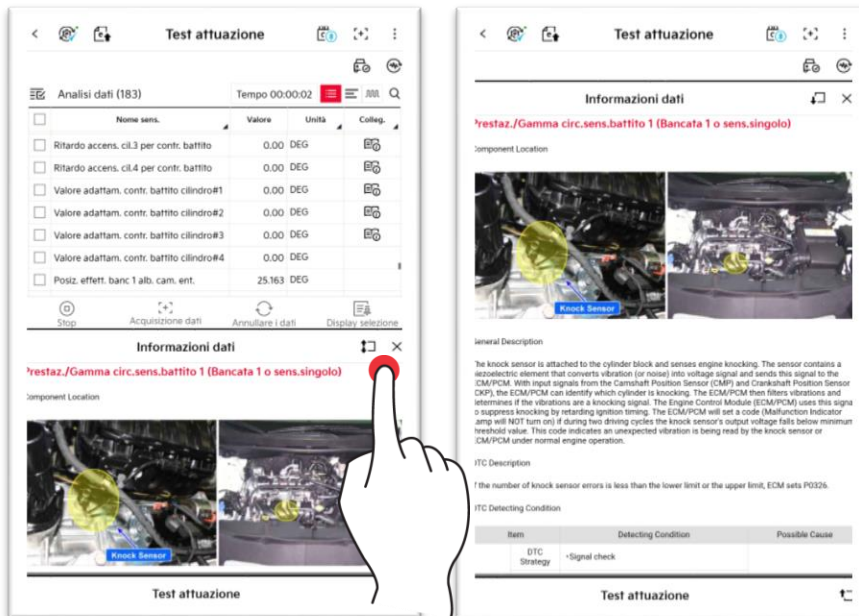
Test attuazione

Analisi dati (183)

Tempo 00:00:02

| | Nome sens. | Valore | Unità | Colleg. |
|---|---|---|---|---|
| | Ritardo accens. cil.3 per contr. battito | 0.00 | DEG | |
| | Ritardo accens. cil.4 per contr. battito | 0.00 | DEG | |
| | Valore adattam. contr. battito cilindro#1 | 0.00 | DEG | |
| | Valore adattam. contr. battito cilindro#2 | 0.00 | DEG | |
| | Valore adattam. contr. battito cilindro#3 | 0.00 | DEG | |
| | Valore adattam. contr. battito cilindro#4 | 0.00 | DEG | |
| | Posiz. effett. banc 1 alb. cam. ent. | 25.163 | DEG | |

Stop
Acquisizione dati
Annullare i dati
Display selezione

Informazioni dati

Prestaz./Gamma circ.sens.battito 1 (Bancata 1 o sens.singolo)

Component Location

Knock Sensor

Test attuazione

Test attuazione

Informazioni dati

Prestaz./Gamma circ.sens.battito 1 (Bancata 1 o sens.singolo)

Component Location

Knock Sensor

General Description

The knock sensor is attached to the cylinder block and senses engine knocking. The sensor contains a piezoelectric element that converts vibration (or noise) into voltage signal and sends this signal to the ECM/PCM. With input signals from the Camshaft Position Sensor (CMP) and Crankshaft Position Sensor (CKP), the ECM/PCM can identify which cylinder is knocking. The ECM/PCM then filters vibrations and determines if the vibrations are a knocking signal. The Engine Control Module (ECM/PCM) uses this signal to suppress knocking by retarding ignition timing. The ECM/PCM will set a code (Malfunction Indicator Lamp will NOT turn on) if during two driving cycles the knock sensor's output voltage falls below minimum threshold value. This code indicates an unexpected vibration is being read by the knock sensor or ECM/PCM under normal engine operation.

DTC Description

If the number of knock sensor errors is less than the lower limit or the upper limit, ECM sets P0326.

DTC Detecting Condition

| Item | Detecting Condition | Possible Cause |
|---|---|---|
| DTC Strategy | •Signal check | |

Test attuazione